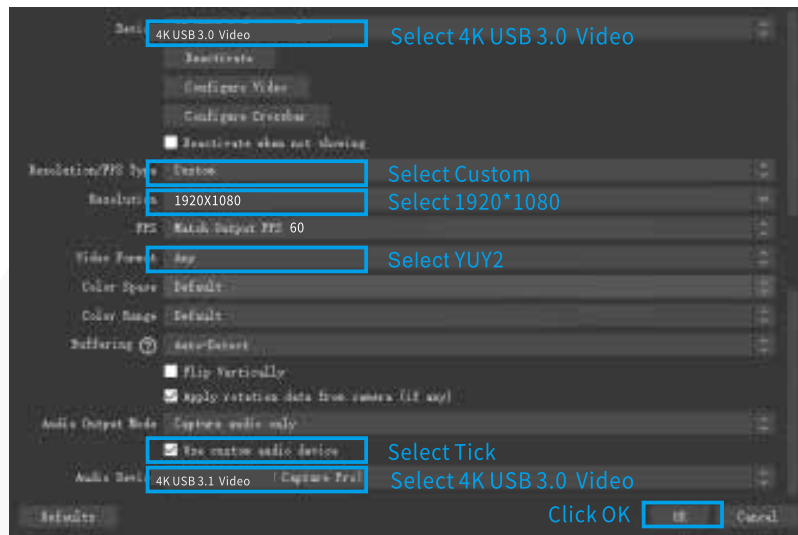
Devi 4K USB 3.0 Video Select 4K USB 3.0 Video

Deactivate

Configure Video

Configure Crossbar

Deactivate when not showing

Resolution/FPS Type Custom Select Custom

Resolution 1920X1080 Select 1920*1080

FPS Match Output FPS 60

Video Format Any Select YUY2

Color Space Default

Color Range Default

Buffering Auto-Detect

Flip Vertically

Apply rotation data from camera (if any)

Audio Output Mode Capture audio only

Use custom audio device Select Tick

Audio Devi 4K USB 3.1 Video Capture Pro) Select 4K USB 3.0 Video

Defaults Click OK OK Cancel